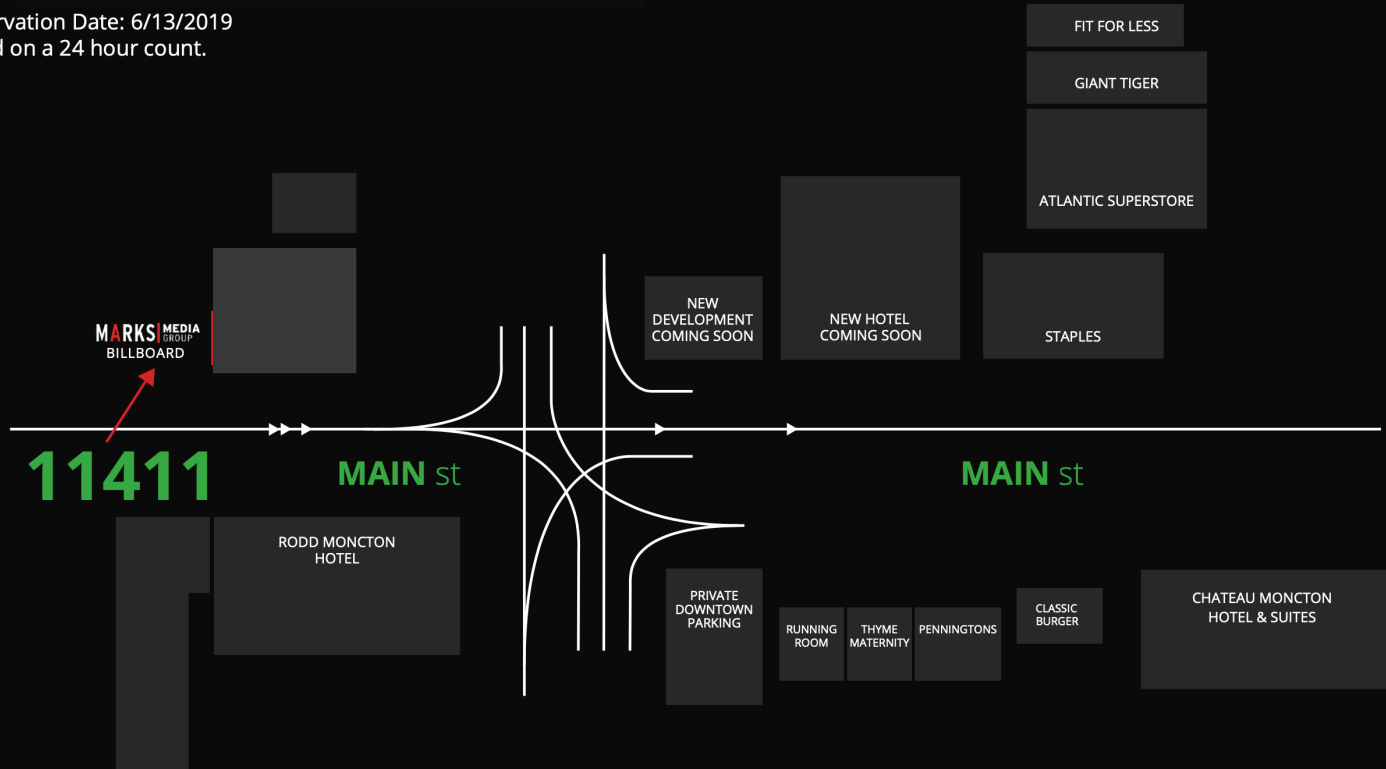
rvation Date: 6/13/2019
l on a 24 hour count.

FIT FOR LESS

GIANT TIGER

ATLANTIC SUPERSTORE

NEW DEVELOPMENT COMING SOON

NEW HOTEL COMING SOON

STAPLES

MARKS MEDIA GROUP BILLBOARD

11411

MAIN st

MAIN st

RODD MONCTON HOTEL

PRIVATE DOWNTOWN PARKING

RUNNING ROOM

THYME MATERNITY

PENNINGTONS

CLASSIC BURGER

CHATEAU MONCTON HOTEL & SUITES